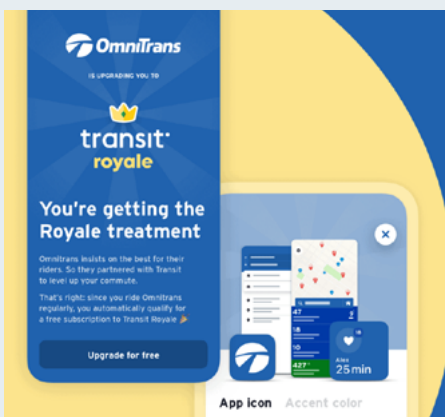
OmniTrans

IS UPGRADING YOU TO

transit·
royale

You're getting the Royale treatment

Omnitrans insists on the best for their riders. So they partnered with Transit to level up your commute.

That's right: since you ride Omnitrans regularly, you automatically qualify for a free subscription to Transit Royale 🎉

Upgrade for free

×

47

18

427

Alex

25 min

App icon Accent color